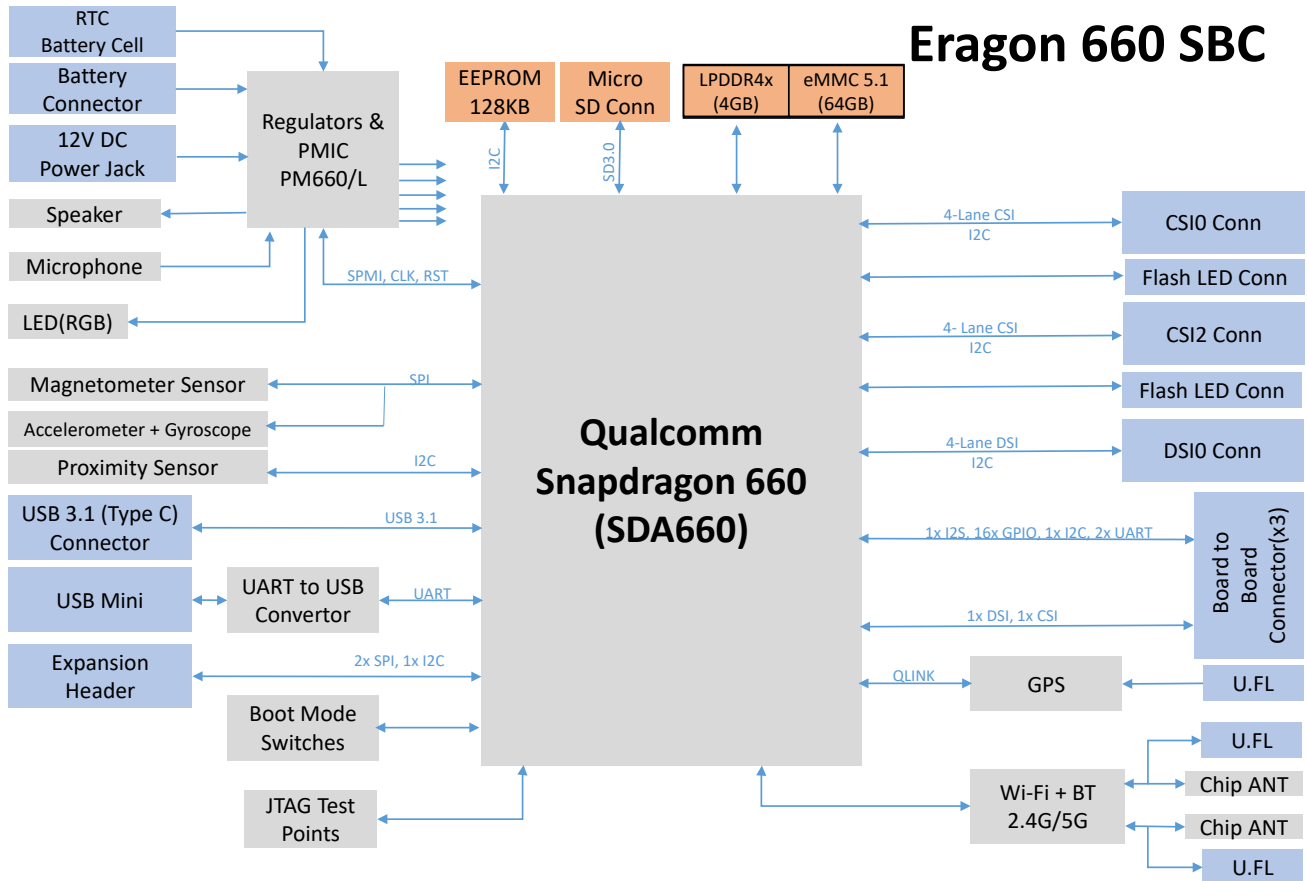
Eragon 660 SBC

RTC Battery Cell

Battery Connector

12V DC Power Jack

Speaker

Microphone

LED(RGB)

Regulators & PMIC PM660/L

EEPROM 128KB

Micro SD Conn

LPDDR4x (4GB)

eMMC 5.1 (64GB)

I2C

SD3.0

SPMI, CLK, RST

Magnetometer Sensor

Accelerometer + Gyroscope

Proximity Sensor

SPI

I2C

USB 3.1 (Type C) Connector

USB 3.1

USB Mini

UART to USB Convertor

UART

Expansion Header

2x SPI, 1x I2C

Boot Mode Switches

JTAG Test Points

Qualcomm Snapdragon 660 (SDA660)

4-Lane CSI
I2C

CSI0 Conn

Flash LED Conn

4- Lane CSI
I2C

CSI2 Conn

Flash LED Conn

4-Lane DSI
I2C

DSI0 Conn

1x I2S, 16x GPIO, 1x I2C, 2x UART

1x DSI, 1x CSI

Board to Board Connector(x3)

QLINK

GPS

U.FL

U.FL

Chip ANT

Wi-Fi + BT 2.4G/5G

Chip ANT

U.FL